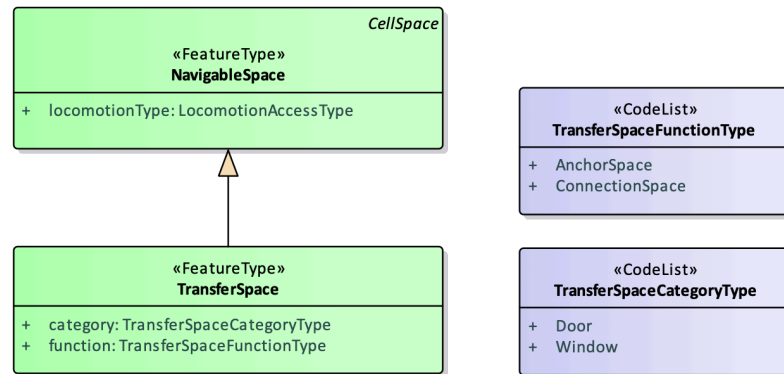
CellSpace

«FeatureType»
NavigableSpace

+ locomotionType: LocomotionAccessType

«CodeList»
TransferSpaceFunctionType

+ AnchorSpace
+ ConnectionSpace

«FeatureType»
TransferSpace

+ category: TransferSpaceCategoryType
+ function: TransferSpaceFunctionType

«CodeList»
TransferSpaceCategoryType

+ Door
+ Window